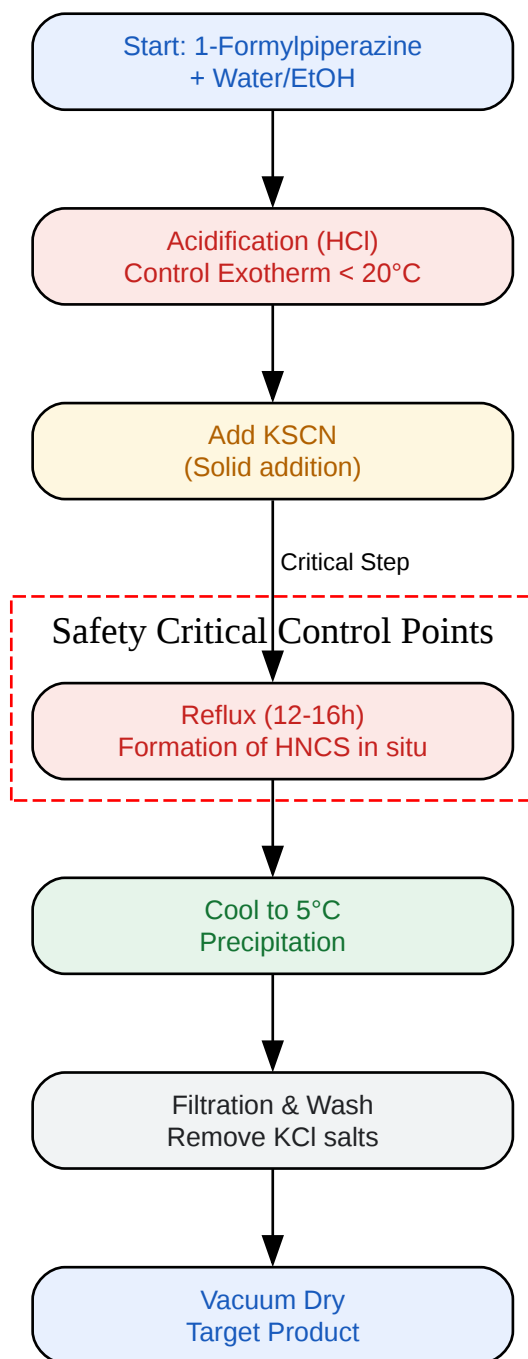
Start: 1-Formylpiperazine
+ Water/EtOH

Acidification (HCl)
Control Exotherm < 20°C

Add KSCN
(Solid addition)

Critical Step

Safety Critical Control Points

Reflux (12-16h)
Formation of HNCS in situ

Cool to 5°C
Precipitation

Filtration & Wash
Remove KCl salts

Vacuum Dry
Target Product